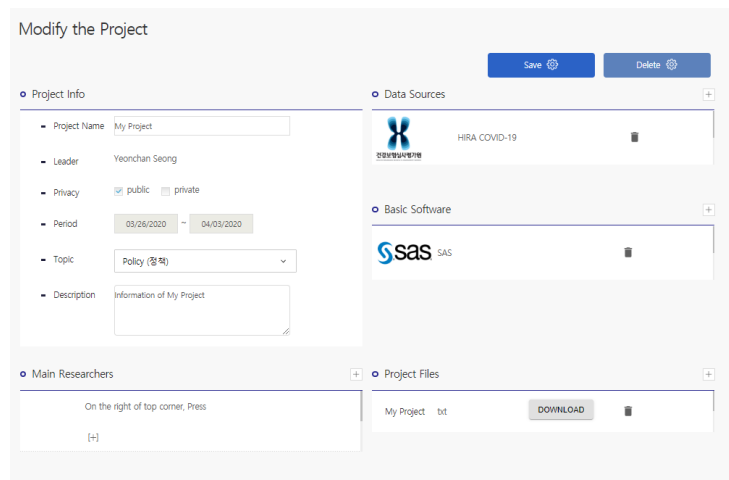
Modify the Project

Save

Delete

Project Info

Project Name My Project

Leader Yeonchan Seong

Privacy public private

Period 03/26/2020 ~ 04/03/2020

Topic Policy (정책)

Description Information of My Project

Data Sources

+

건강보험심사평가원

HIRA COVID-19

Basic Software

+

sas SAS

Main Researchers

+

On the right of top corner, Press

[+]

Project Files

+

My Project txt

DOWNLOAD